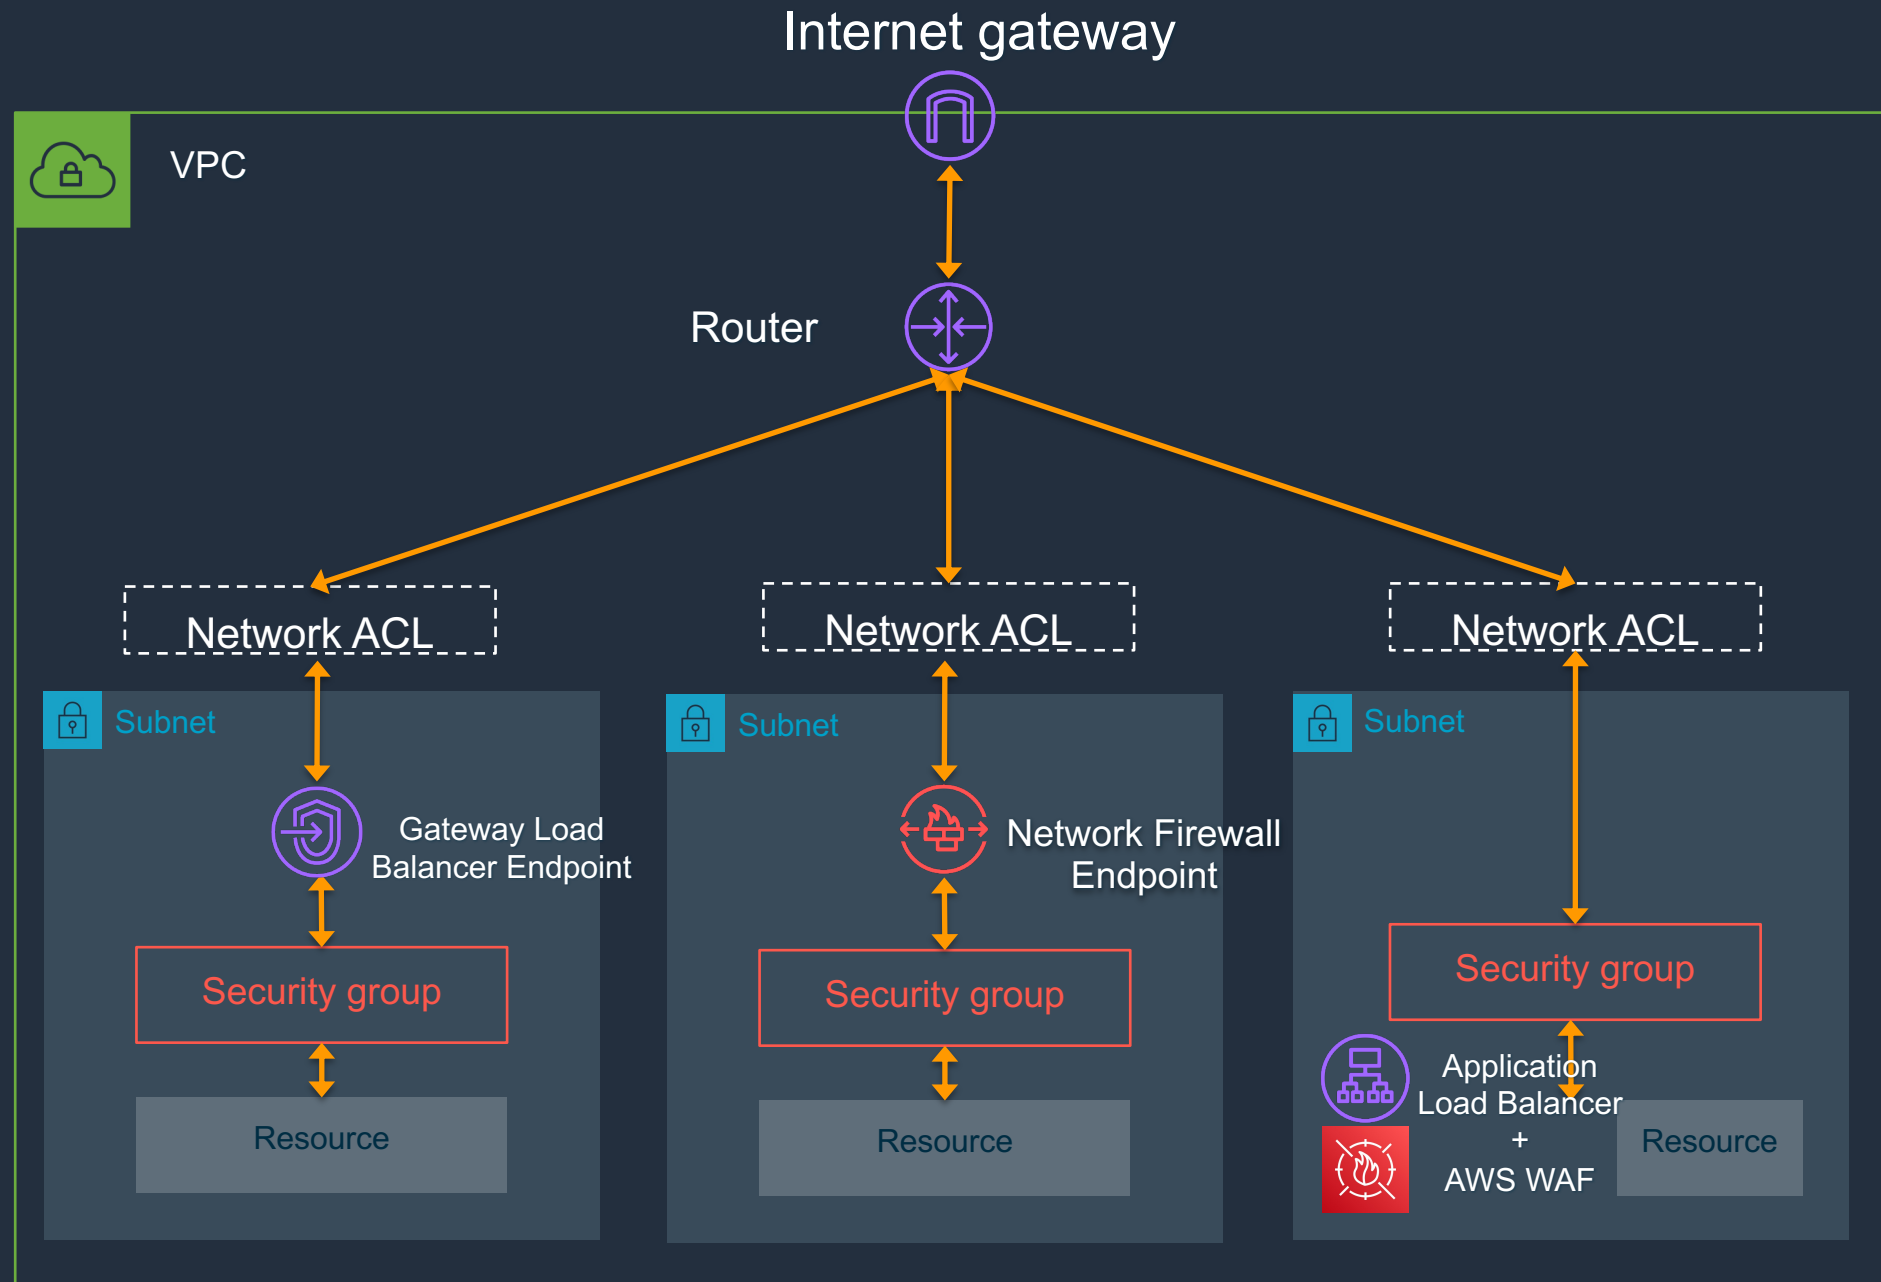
Internet gateway

VPC

Router

Network ACL

Network ACL

Network ACL

Subnet

Gateway Load Balancer Endpoint

Security group

Resource

Subnet

Network Firewall Endpoint

Security group

Resource

Subnet

Security group

Application Load Balancer + AWS WAF

Resource